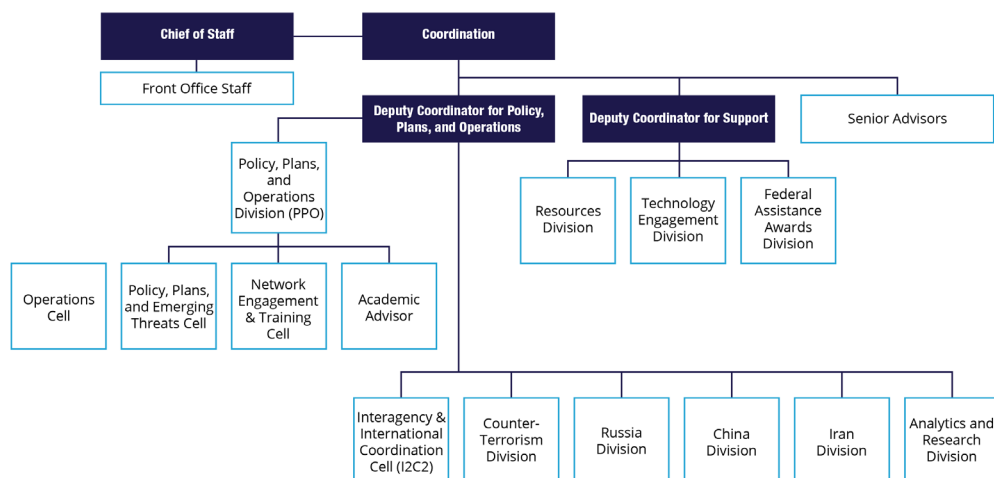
Chief of Staff

Coordination

Front Office Staff

Deputy Coordinator for Policy, Plans, and Operations

Deputy Coordinator for Support

Senior Advisors

Policy, Plans, and Operations Division (PPO)

Resources Division

Technology Engagement Division

Federal Assistance Awards Division

Operations Cell

Policy, Plans, and Emerging Threats Cell

Network Engagement & Training Cell

Academic Advisor

Interagency & International Coordination Cell (I2C2)

Counter-Terrorism Division

Russia Division

China Division

Iran Division

Analytics and Research Division